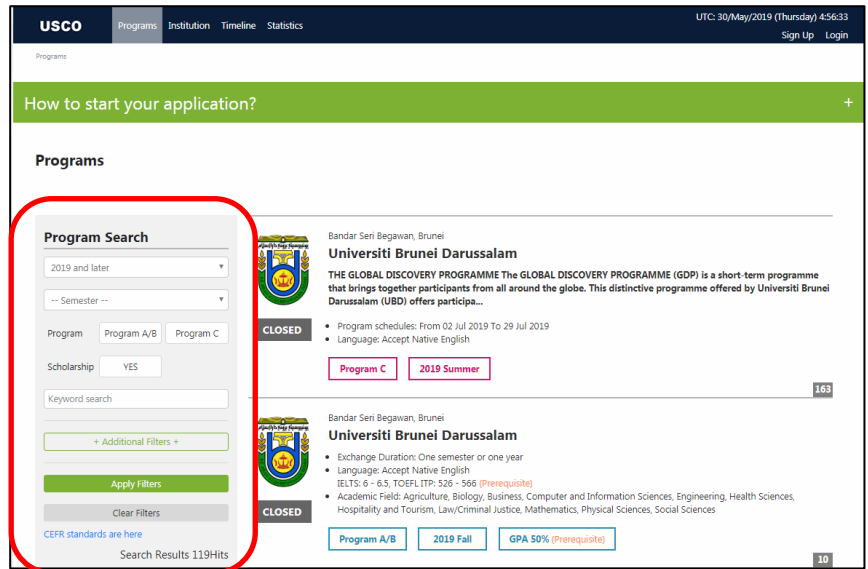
USCO Programs Institution Timeline Statistics

UTC: 30/May/2019 (Thursday) 4:56:33

Sign Up Login

Programs

How to start your application?

+

Programs

Program Search

2019 and later

-- Semester --

Program Program A/B Program C

Scholarship YES

Keyword search

+ Additional Filters +

Apply Filters

Clear Filters

CEFR standards are here

Search Results 119Hits

CLOSED

Bandar Seri Begawan, Brunei

Universiti Brunei Darussalam

THE GLOBAL DISCOVERY PROGRAMME The GLOBAL DISCOVERY PROGRAMME (GDP) is a short-term programme that brings together participants from all around the globe. This distinctive programme offered by Universiti Brunei Darussalam (UBD) offers participa...

- Program schedules: From 02 Jul 2019 To 29 Jul 2019
- Language: Accept Native English

Program C 2019 Summer

163

CLOSED

Bandar Seri Begawan, Brunei

Universiti Brunei Darussalam

- Exchange Duration: One semester or one year
- Language: Accept Native English
IELTS: 6 - 6.5, TOEFL ITP: 526 - 566 (Prerequisite)
- Academic Field: Agriculture, Biology, Business, Computer and Information Sciences, Engineering, Health Sciences, Hospitality and Tourism, Law/Criminal Justice, Mathematics, Physical Sciences, Social Sciences

Program A/B 2019 Fall GPA 50% (Prerequisite)

10